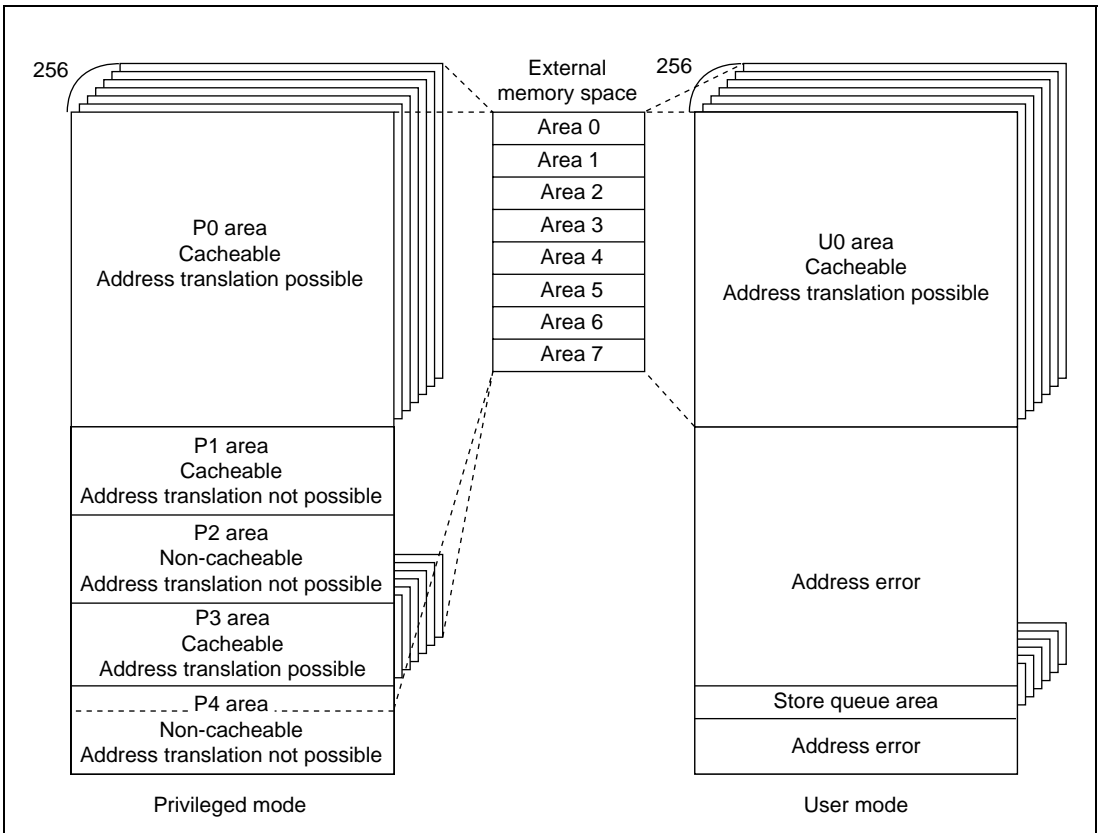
256

P0 area
Cacheable
Address translation possible

P1 area
Cacheable
Address translation not possible

P2 area
Non-cacheable
Address translation not possible

P3 area
Cacheable
Address translation possible

P4 area
Non-cacheable
Address translation not possible

Privileged mode

External memory space

Area 0
Area 1
Area 2
Area 3
Area 4
Area 5
Area 6
Area 7

256

U0 area
Cacheable
Address translation possible

Address error

Store queue area

Address error

User mode